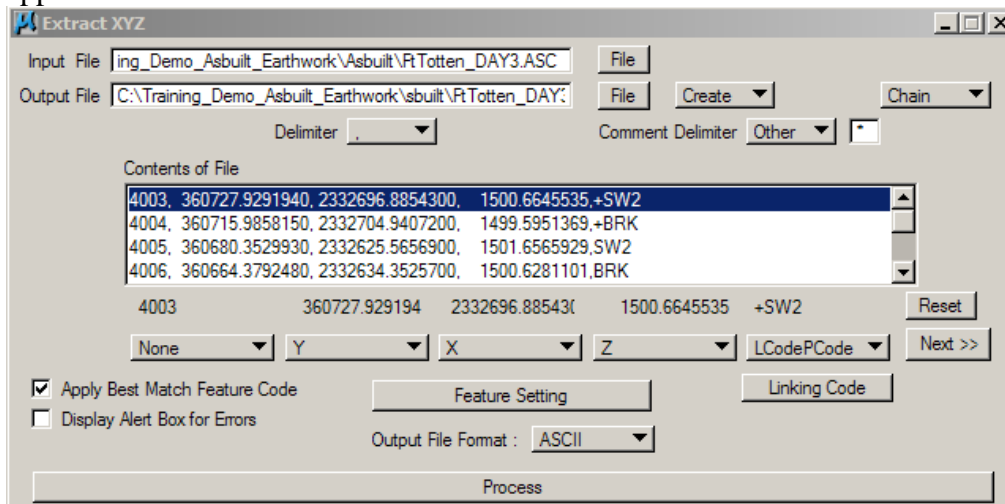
Extract XYZ

Input File ing_Demo_Asbuilt_Earthwork\Asbuilt\FtTotten_DAY3.ASC File

Output File C:\Training_Demo_Asbuilt_Earthwork\sbuilt\FtTotten_DAY3 File Create Chain

Delimiter , Comment Delimiter Other *

Contents of File

4003, 360727.9291940, 2332696.8854300, 1500.6645535,+SW2
4004, 360715.9858150, 2332704.9407200, 1499.5951369,+BRK
4005, 360680.3529930, 2332625.5656900, 1501.6565929,SW2
4006, 360664.3792480, 2332634.3525700, 1500.6281101,BRK

4003 360727.929194 2332696.88543( 1500.6645535 +SW2 Reset

None Y X Z LCodePCode Next >>

Apply Best Match Feature Code
Display Alert Box for Errors

Feature Setting

Linking Code

Output File Format : ASCII

Process